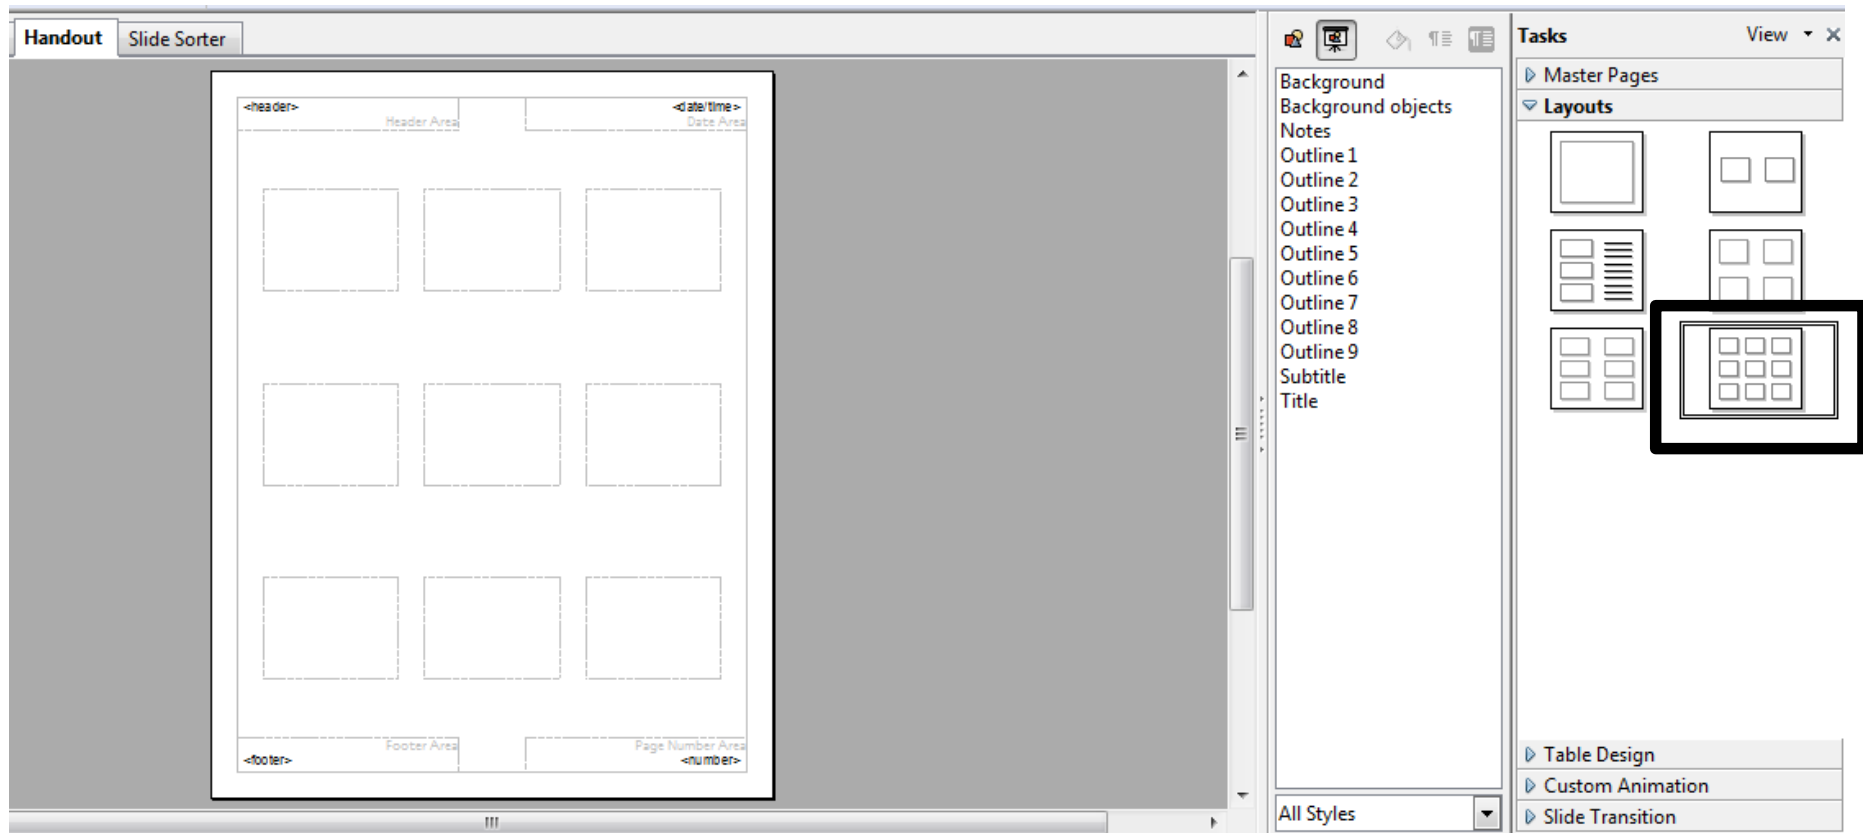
Handout Slide Sorter

<header>
Header Area

<date/time>
Date Area

Footer Area
<footer>

Page Number Area
<number>

Background
Background objects
Notes
Outline 1
Outline 2
Outline 3
Outline 4
Outline 5
Outline 6
Outline 7
Outline 8
Outline 9
Subtitle
Title

All Styles

Tasks
View
Master Pages
Layouts
Table Design
Custom Animation
Slide Transition